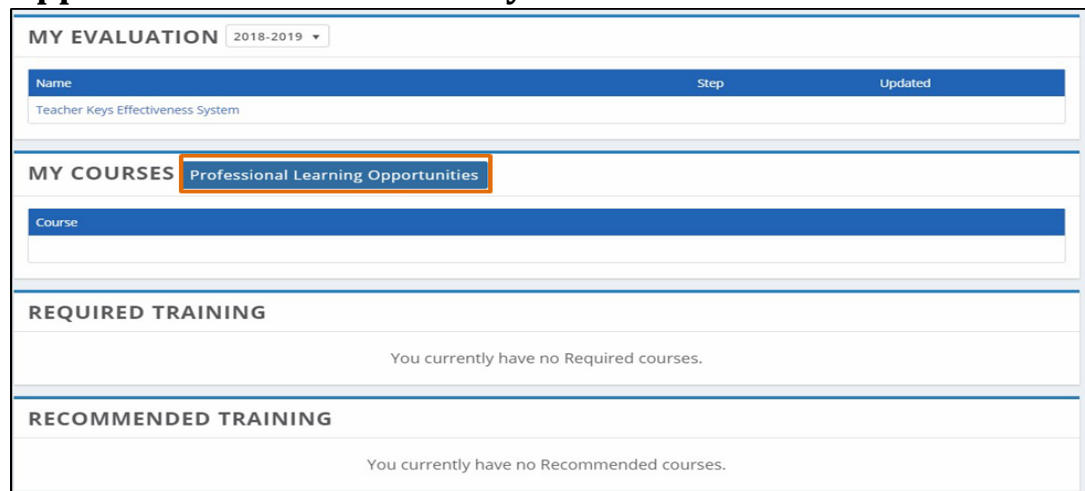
MY EVALUATION 2018-2019 ▾

| Name | Step | Updated |
|---|---|---|
| Teacher Keys Effectiveness System | | |

MY COURSES Professional Learning Opportunities

| Course |
|---|

REQUIRED TRAINING

You currently have no Required courses.

RECOMMENDED TRAINING

You currently have no Recommended courses.